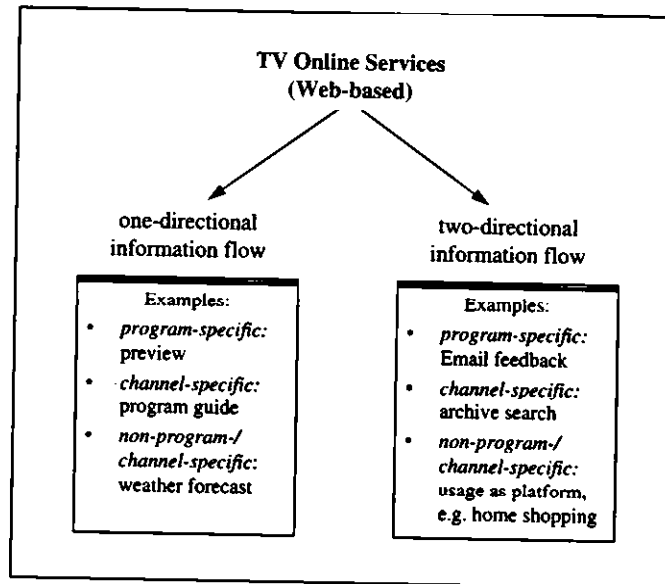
TV Online Services
(Web-based)

one-directional information flow

Examples:
• program-specific: preview
• channel-specific: program guide
• non-program-/ channel-specific: weather forecast

two-directional information flow

Examples:
• program-specific: Email feedback
• channel-specific: archive search
• non-program-/ channel-specific: usage as platform, e.g. home shopping